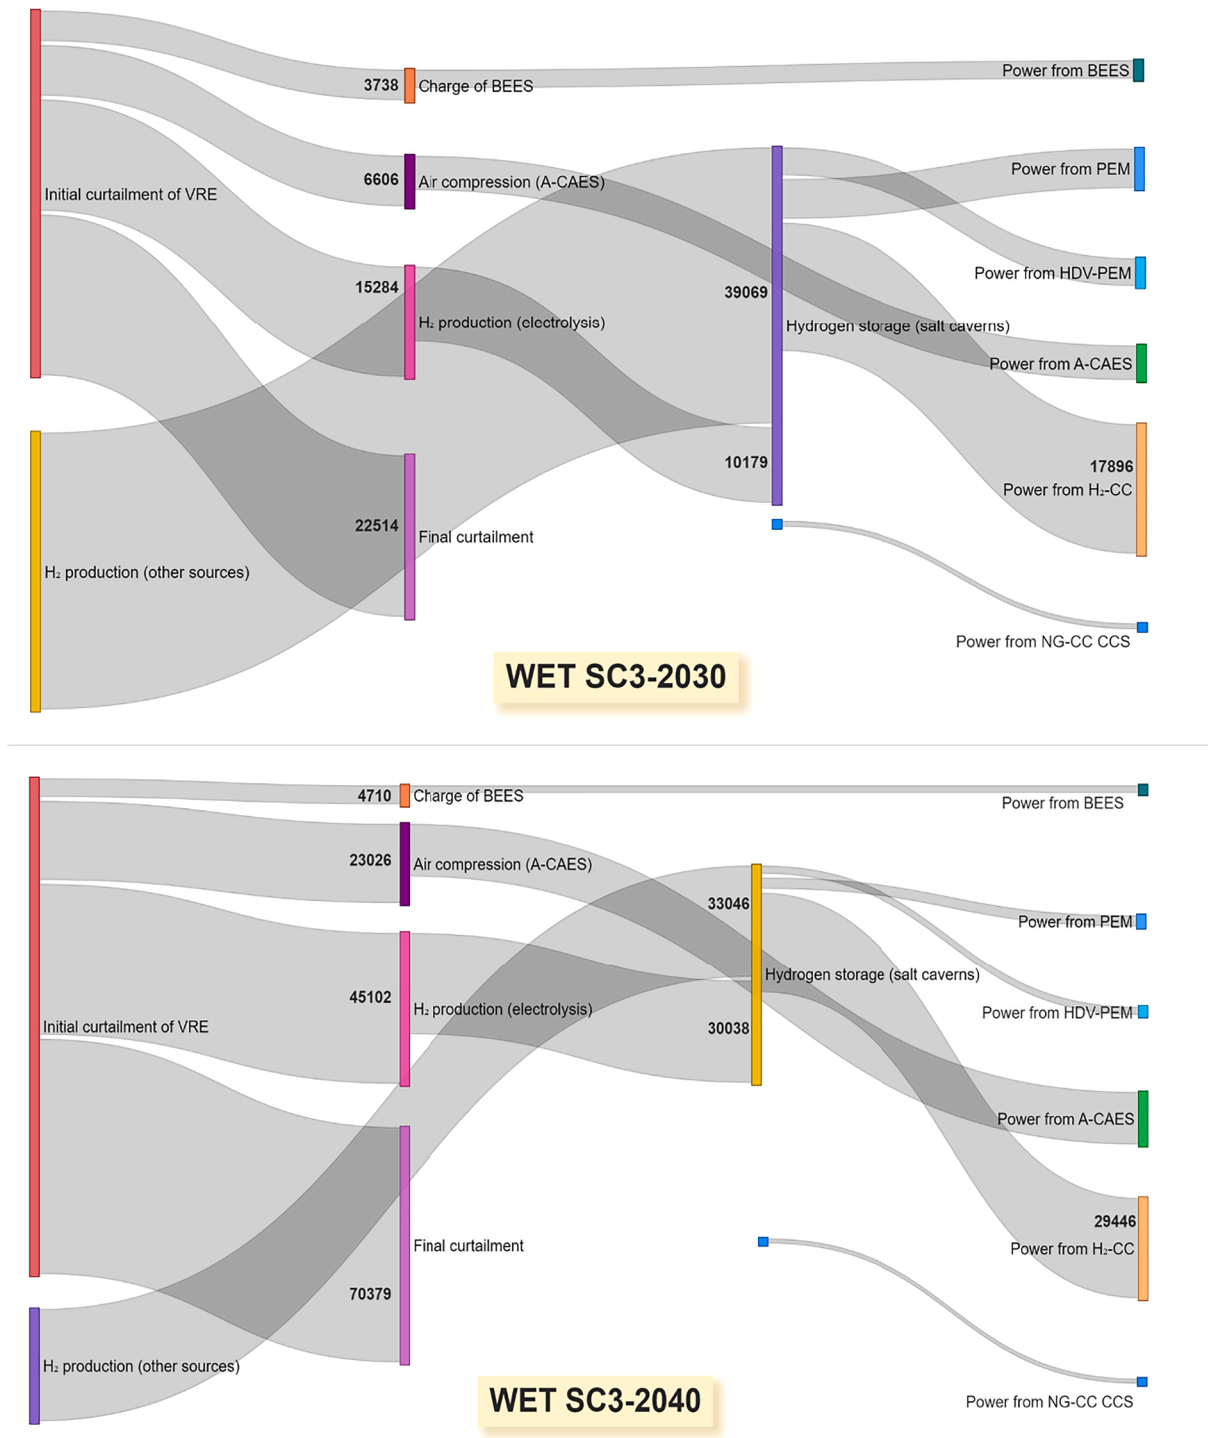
3738 Charge of BEES
Power from BEES
Initial curtailment of VRE
6606 Air compression (A-CAES)
Power from PEM
Power from HDV-PEM
15284
39069
$H_2$ production (electrolysis)
Hydrogen storage (salt caverns)
Power from A-CAES
10179
17896
Power from $H_2$-CC
$H_2$ production (other sources)
22514
Final curtailment
Power from NG-CC CCS
WET SC3-2030

4710 Charge of BEES
Power from BEES
23026
Air compression (A-CAES)
33046
Power from PEM
Hydrogen storage (salt caverns)
45102
$H_2$ production (electrolysis)
Power from HDV-PEM
Initial curtailment of VRE
30038
Power from A-CAES
29446
Power from $H_2$-CC
Final curtailment
70379
$H_2$ production (other sources)
WET SC3-2040
Power from NG-CC CCS